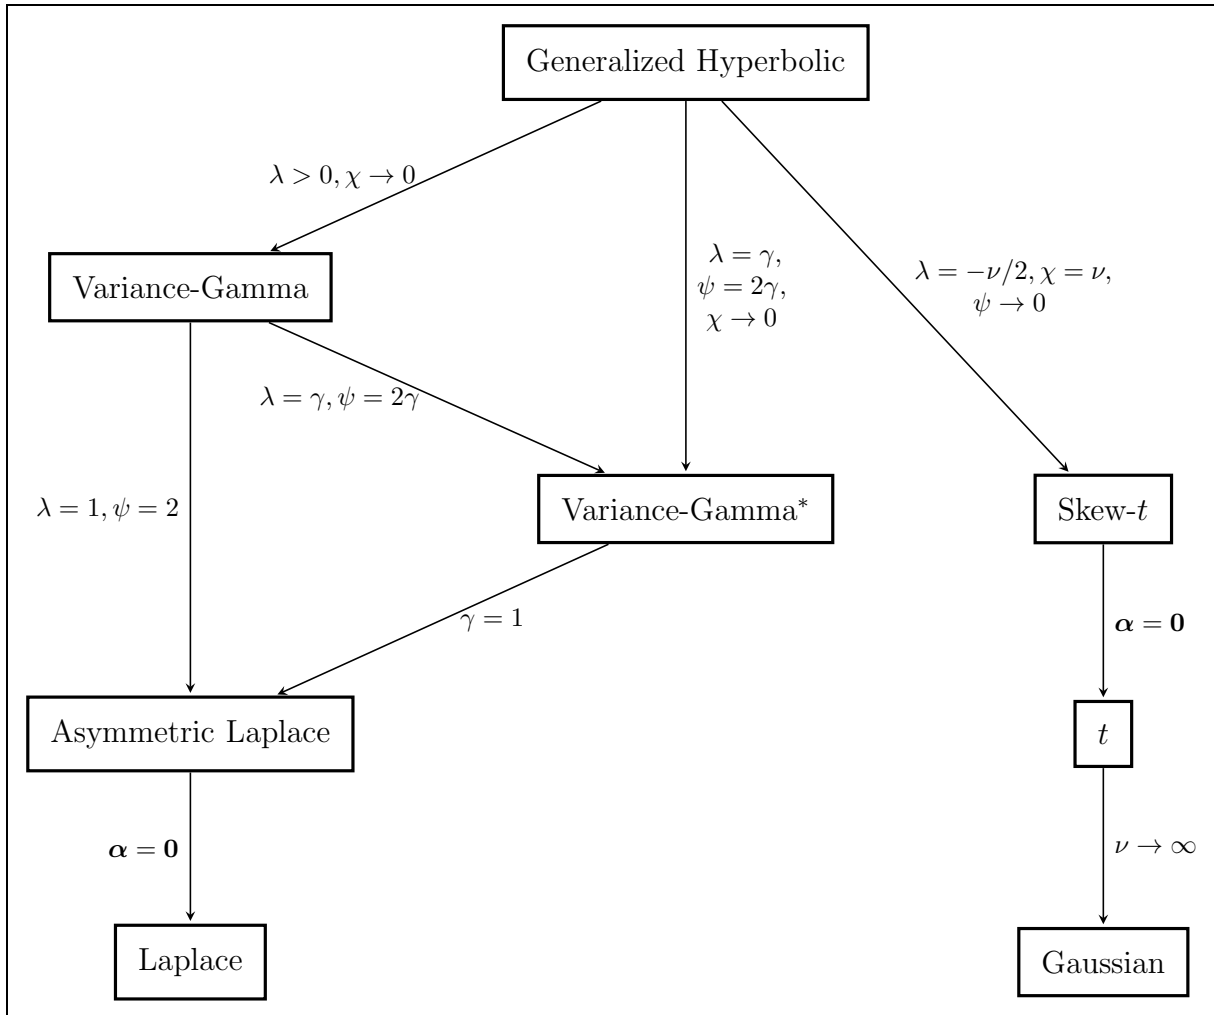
Generalized Hyperbolic

$\lambda > 0, \chi \to 0$

$\lambda = \gamma$, $\psi = 2\gamma$, $\chi \to 0$

$\lambda = -\nu/2, \chi = \nu$, $\psi \to 0$

Variance-Gamma

$\lambda = \gamma, \psi = 2\gamma$

$\lambda = 1, \psi = 2$

Variance-Gamma$^*$

Skew-$t$

$\gamma = 1$

$\boldsymbol{\alpha} = \mathbf{0}$

Asymmetric Laplace

$t$

$\boldsymbol{\alpha} = \mathbf{0}$

$\nu \to \infty$

Laplace

Gaussian